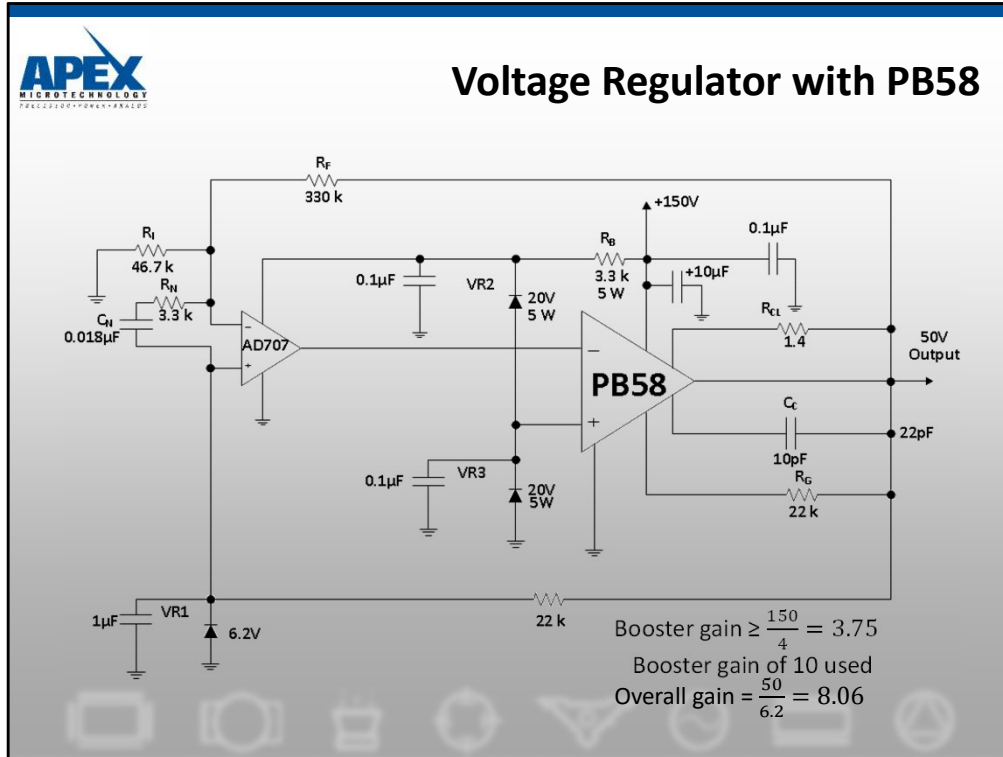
APEX
MICROTECHNOLOGY
PRECISION • POWER • ANALOG

Voltage Regulator with PB58

$R_F$
330 k
$R_I$
46.7 k
$R_N$
3.3 k
$C_N$
0.018µF
AD707
0.1µF
VR2
20V
5 W
$R_B$
3.3 k
5 W
+150V
+10µF
0.1µF
$R_{CL}$
1.4
50V
Output
PB58
$C_C$
10pF
22pF
$R_G$
22 k
0.1µF
VR3
20V
5W
1µF
VR1
6.2V
22 k

Booster gain ≥ $\frac{150}{4} = 3.75$
Booster gain of 10 used
Overall gain = $\frac{50}{6.2} = 8.06$